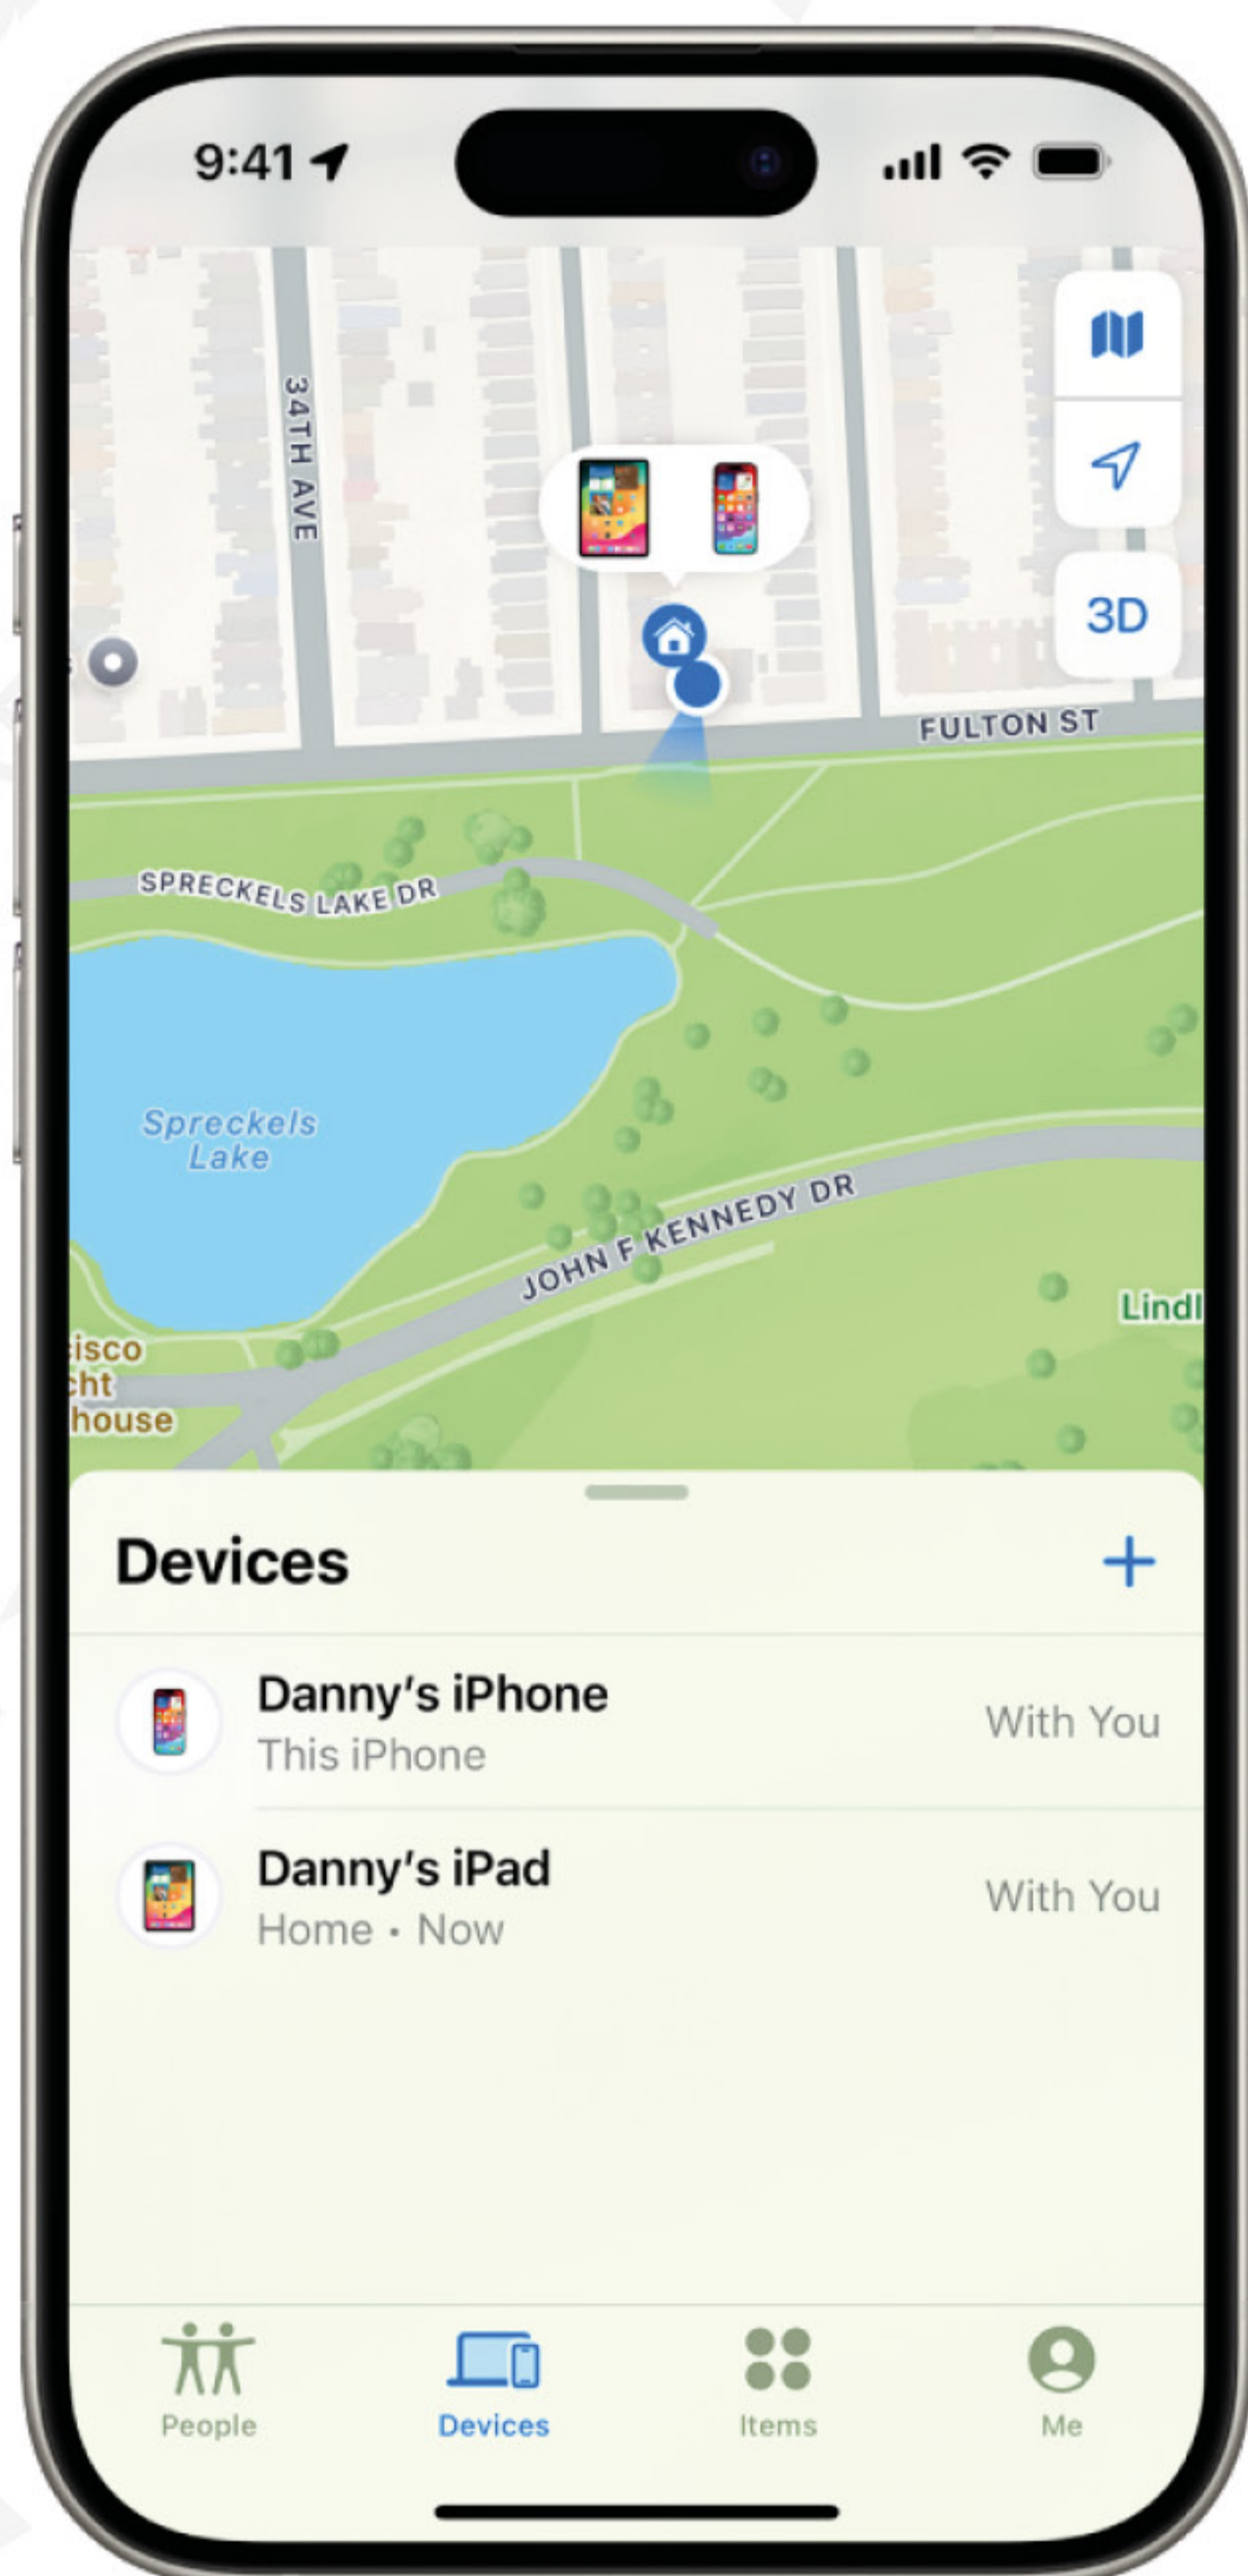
9:41

34TH AVE

3D

FULTON ST

SPRECKELS LAKE DR

Spreckels Lake

JOHN F KENNEDY DR

Lindl

isco
cht
house

Devices

+

Danny's iPhone
This iPhone
With You

Danny's iPad
Home • Now
With You

People
Devices
Items
Me